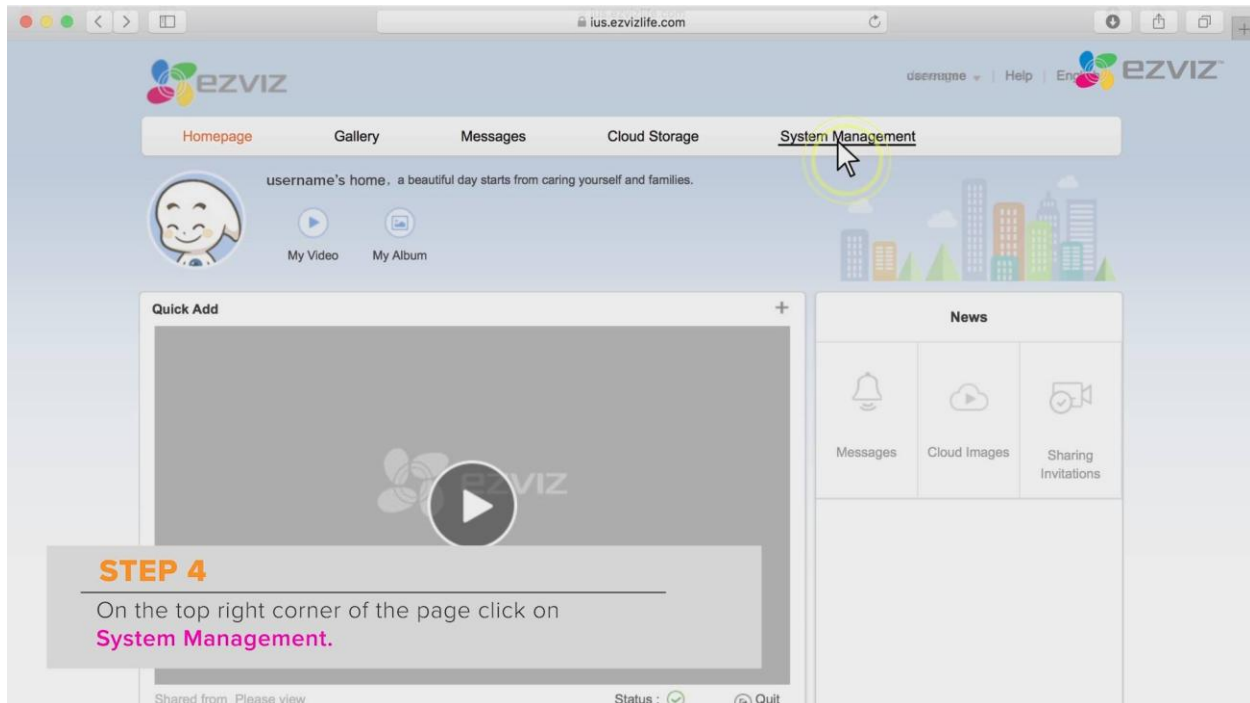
ius.ezvizlife.com

ezviz

username | Help | Eng

ezviz

Homepage Gallery Messages Cloud Storage System Management

username's home, a beautiful day starts from caring yourself and families.

My Video My Album

Quick Add +

ezviz

News

Messages Cloud Images Sharing Invitations

STEP 4

On the top right corner of the page click on **System Management.**

Shared from Please view Status : Quit